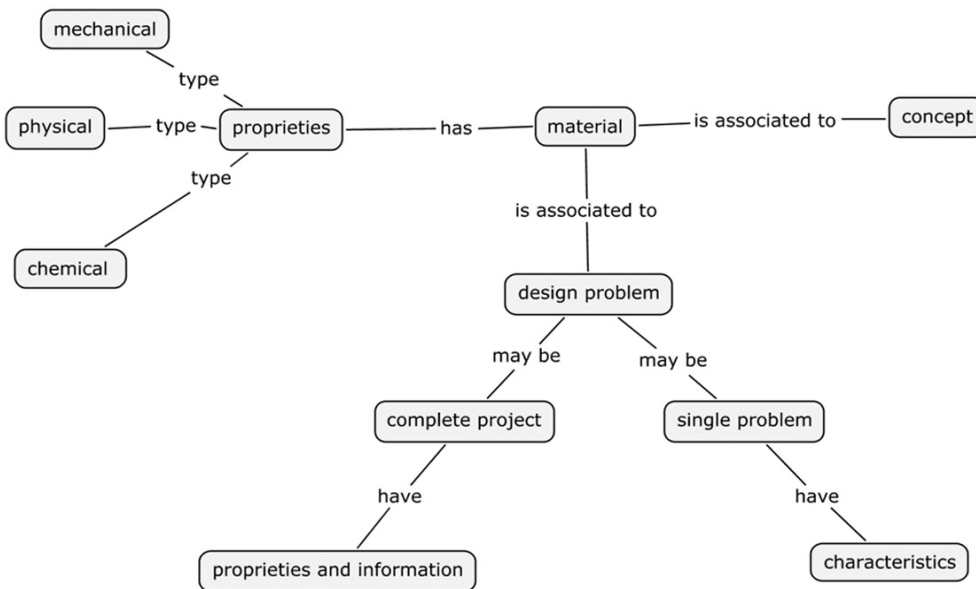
mechanical

type

physical

type

proprieties

has

material

is associated to

concept

type

chemical

is associated to

design problem

may be

may be

complete project

single problem

have

have

proprieties and information

characteristics